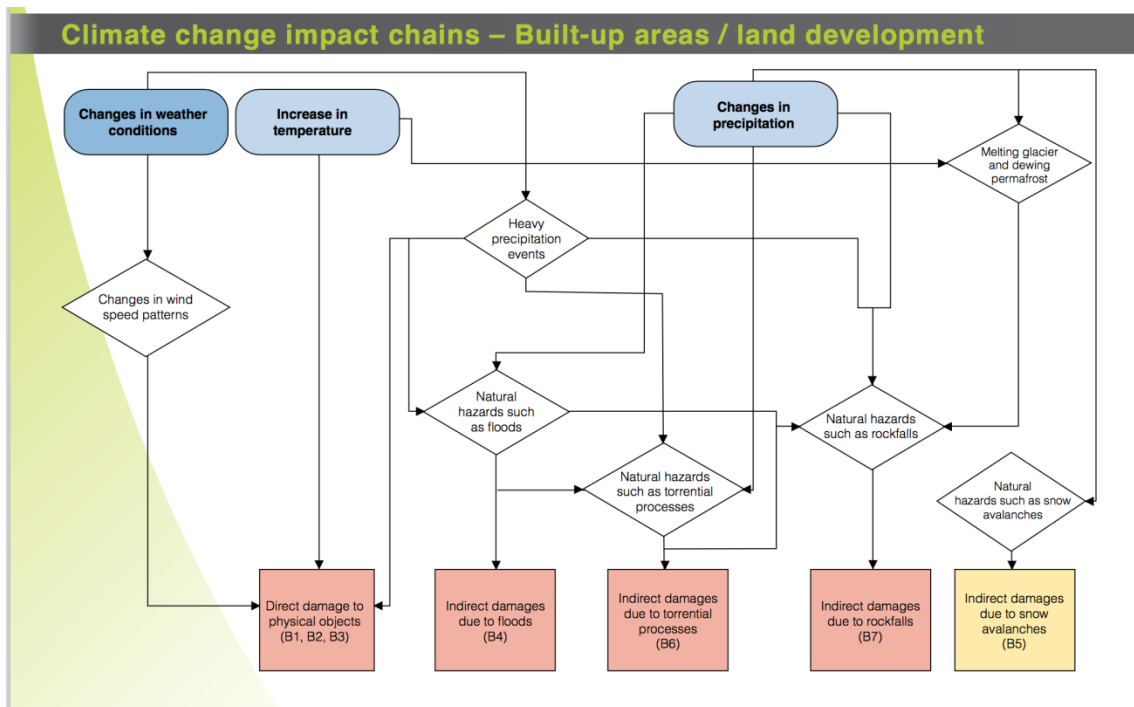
Climate change impact chains – Built-up areas / land development

Changes in weather conditions

Increase in temperature

Changes in precipitation

Melting glacier and dewing permafrost

Heavy precipitation events

Changes in wind speed patterns

Natural hazards such as floods

Natural hazards such as rockfalls

Natural hazards such as torrential processes

Natural hazards such as snow avalanches

Direct damage to physical objects (B1, B2, B3)

Indirect damages due to floods (B4)

Indirect damages due to torrential processes (B6)

Indirect damages due to rockfalls (B7)

Indirect damages due to snow avalanches (B5)